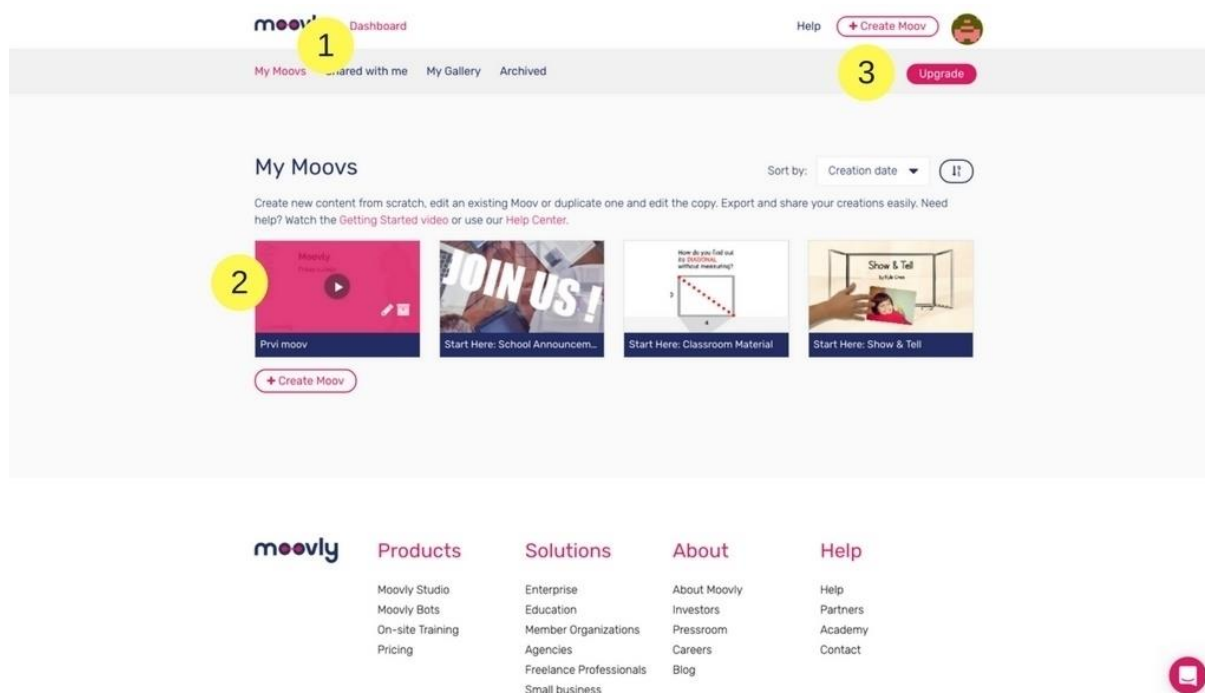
moov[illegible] 1 Dashboard

Help + Create Moov

My Moovs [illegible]ared with me My Gallery Archived

3 Upgrade

My Moovs

Sort by: Creation date

Create new content from scratch, edit an existing Moov or duplicate one and edit the copy. Export and share your creations easily. Need help? Watch the Getting Started video or use our Help Center.

2

Prvi moov

JOIN US !

Start Here: School Announcem...

How do you find out its DIAGONAL without measuring?

Start Here: Classroom Material

Show & Tell

Start Here: Show & Tell

+ Create Moov

moovly

Products

Moovly Studio
Moovly Bots
On-site Training
Pricing

Solutions

Enterprise
Education
Member Organizations
Agencies
Freelance Professionals
Small business

About

About Moovly
Investors
Pressroom
Careers
Blog

Help

Help
Partners
Academy
Contact